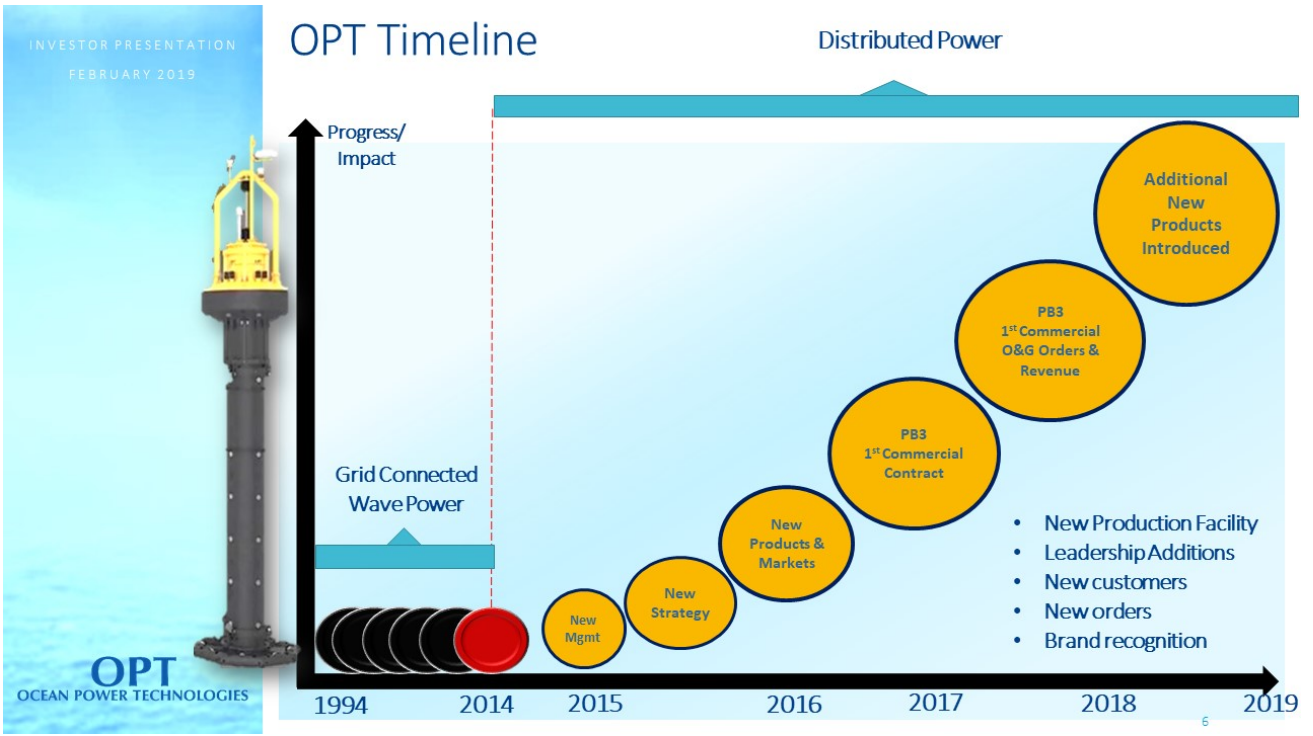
INVESTOR PRESENTATION
FEBRUARY 2019

OPT Timeline

Distributed Power

Progress/ Impact

Additional New Products Introduced

PB3
1$^{st}$ Commercial O&G Orders & Revenue

PB3
1$^{st}$ Commercial Contract

New Products & Markets

New Strategy

New Mgmt

Grid Connected Wave Power

• New Production Facility
• Leadership Additions
• New customers
• New orders
• Brand recognition

OPT
OCEAN POWER TECHNOLOGIES

1994 2014 2015 2016 2017 2018 2019

6